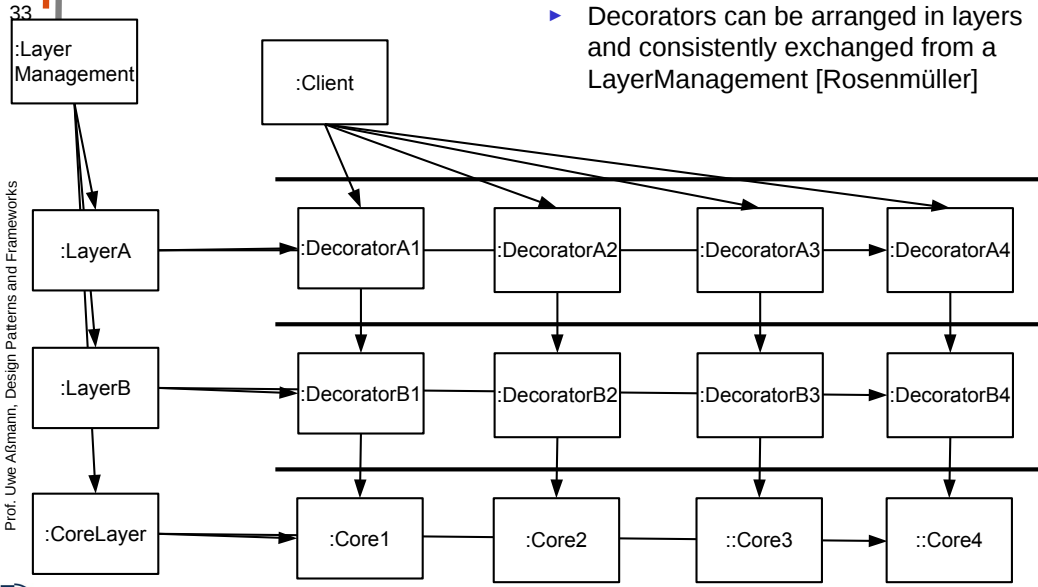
33

Decorators can be arranged in layers and consistently exchanged from a LayerManagement [Rosenmüller]

:Layer Management

:Client

:LayerA

:DecoratorA1

:DecoratorA2

:DecoratorA3

:DecoratorA4

:LayerB

:DecoratorB1

:DecoratorB2

:DecoratorB3

:DecoratorB4

:CoreLayer

:Core1

:Core2

::Core3

::Core4

Prof. Uwe Aßmann, Design Patterns and Frameworks